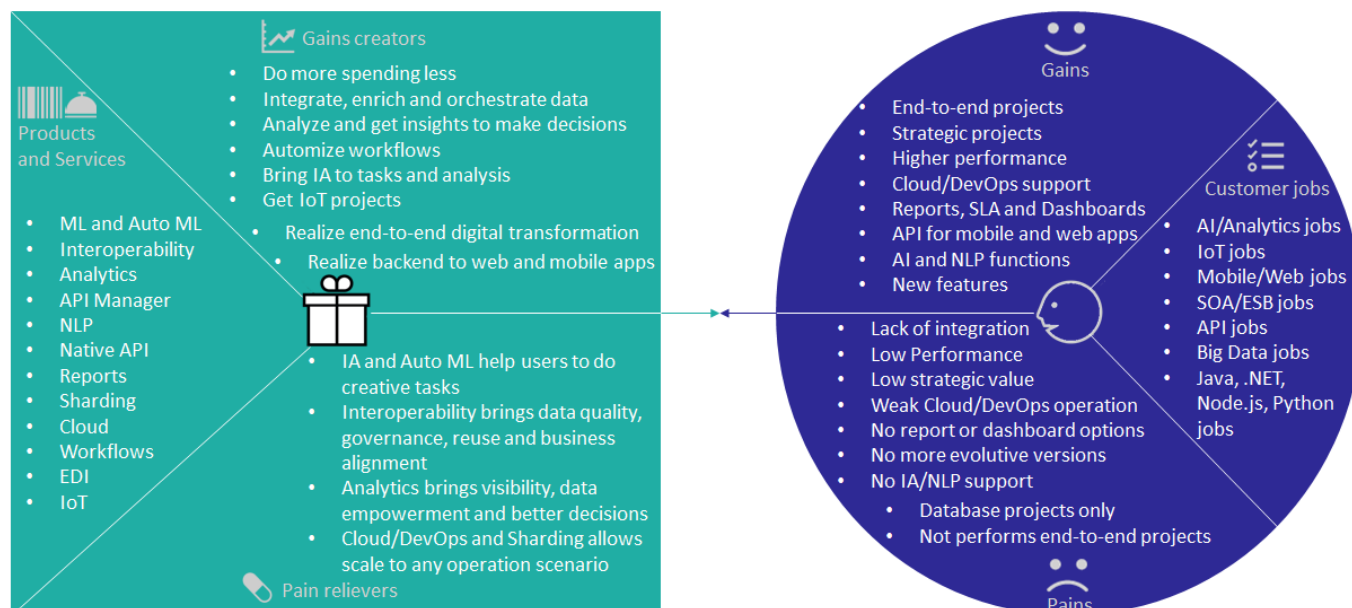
Gains creators

- Do more spending less
- Integrate, enrich and orchestrate data
- Analyze and get insights to make decisions
- Automize workflows
- Bring IA to tasks and analysis
- Get IoT projects
- Realize end-to-end digital transformation
- Realize backend to web and mobile apps

Products and Services

- ML and Auto ML
- Interoperability
- Analytics
- API Manager
- NLP
- Native API
- Reports
- Sharding
- Cloud
- Workflows
- EDI
- IoT

- IA and Auto ML help users to do creative tasks
- Interoperability brings data quality, governance, reuse and business alignment
- Analytics brings visibility, data empowerment and better decisions
- Cloud/DevOps and Sharding allows scale to any operation scenario

Pain relievers

Gains

- End-to-end projects
- Strategic projects
- Higher performance
- Cloud/DevOps support
- Reports, SLA and Dashboards
- API for mobile and web apps
- AI and NLP functions
- New features

Customer jobs

- AI/Analytics jobs
- IoT jobs
- Mobile/Web jobs
- SOA/ESB jobs
- API jobs
- Big Data jobs
- Java, .NET, Node.js, Python jobs

- Lack of integration
- Low Performance
- Low strategic value
- Weak Cloud/DevOps operation
- No report or dashboard options
- No more evolutive versions
- No IA/NLP support
- Database projects only
- Not performs end-to-end projects

Pains